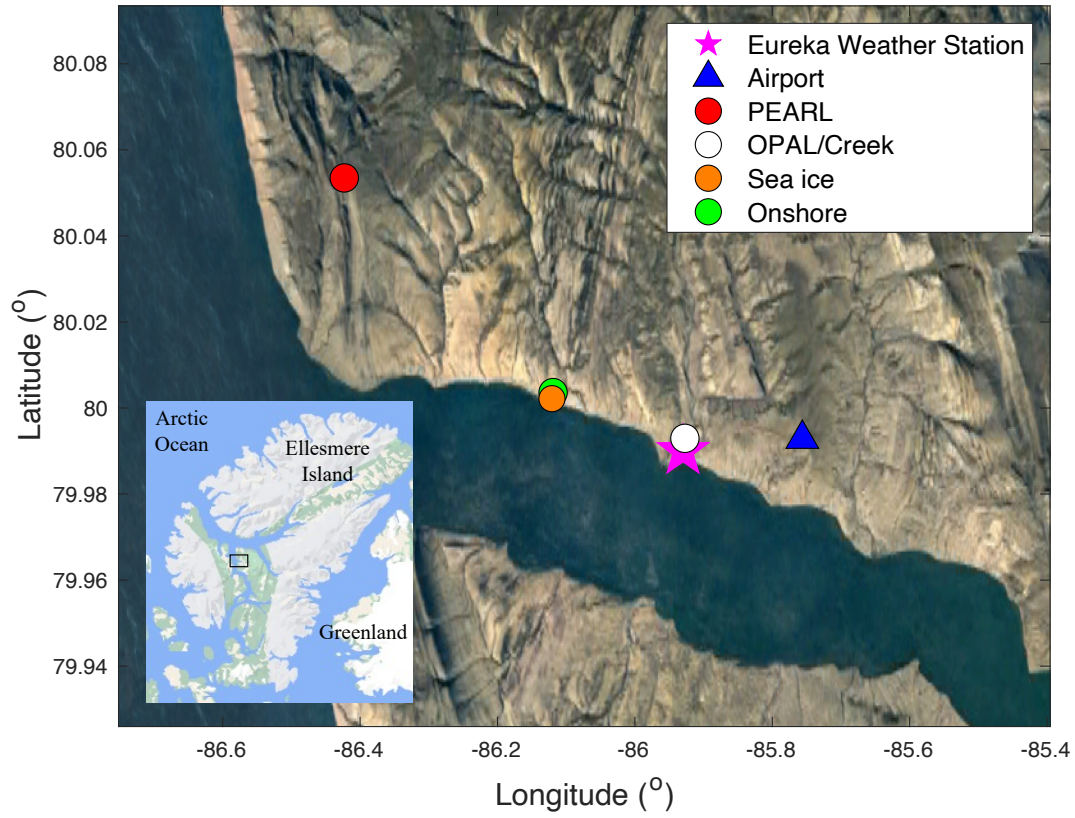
Eureka Weather Station
Airport
PEARL
OPAL/Creek
Sea ice
Onshore

Latitude ($^o$)

80.08
80.06
80.04
80.02
80
79.98
79.96
79.94

Arctic Ocean
Ellesmere Island
Greenland

-86.6
-86.4
-86.2
-86
-85.8
-85.6
-85.4

Longitude ($^o$)